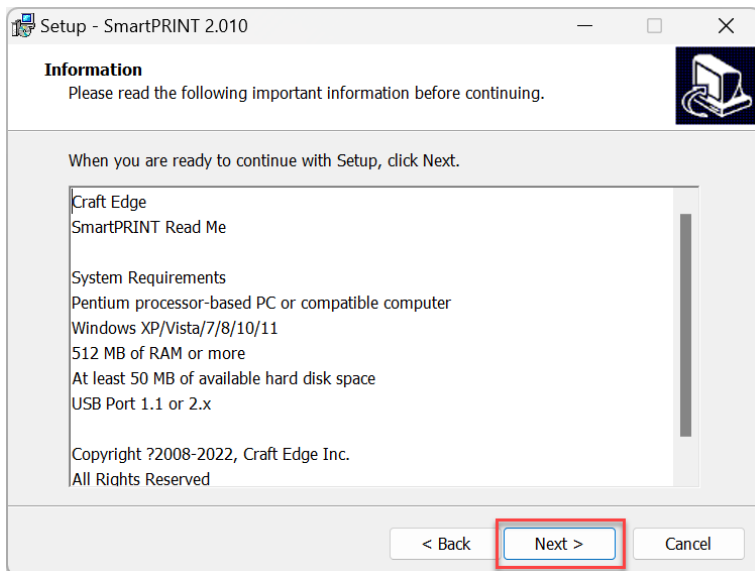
Setup - SmartPRINT 2.010

Information
Please read the following important information before continuing.

When you are ready to continue with Setup, click Next.

Craft Edge
SmartPRINT Read Me

System Requirements
Pentium processor-based PC or compatible computer
Windows XP/Vista/7/8/10/11
512 MB of RAM or more
At least 50 MB of available hard disk space
USB Port 1.1 or 2.x

Copyright ?2008-2022, Craft Edge Inc.
All Rights Reserved

< Back
Next >
Cancel